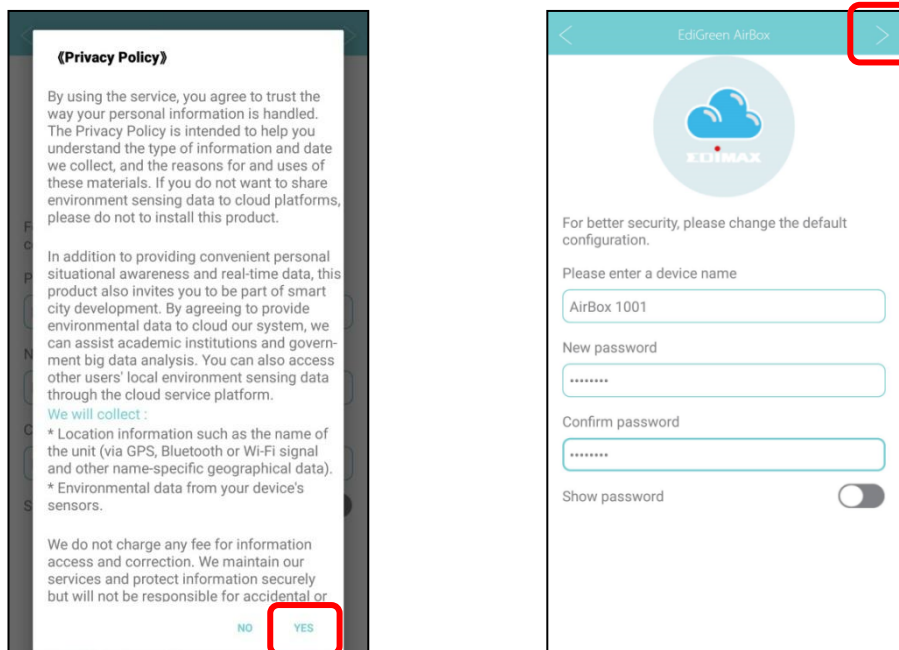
《Privacy Policy》

By using the service, you agree to trust the way your personal information is handled. The Privacy Policy is intended to help you understand the type of information and date we collect, and the reasons for and uses of these materials. If you do not want to share environment sensing data to cloud platforms, please do not to install this product.

In addition to providing convenient personal situational awareness and real-time data, this product also invites you to be part of smart city development. By agreeing to provide environmental data to cloud our system, we can assist academic institutions and government big data analysis. You can also access other users' local environment sensing data through the cloud service platform.
We will collect :
* Location information such as the name of the unit (via GPS, Bluetooth or Wi-Fi signal and other name-specific geographical data).
* Environmental data from your device's sensors.

We do not charge any fee for information access and correction. We maintain our services and protect information securely but will not be responsible for accidental or

NO YES

EdiGreen AirBox

EDIMAX

For better security, please change the default configuration.

Please enter a device name

AirBox 1001

New password

••••••••

Confirm password

••••••••

Show password